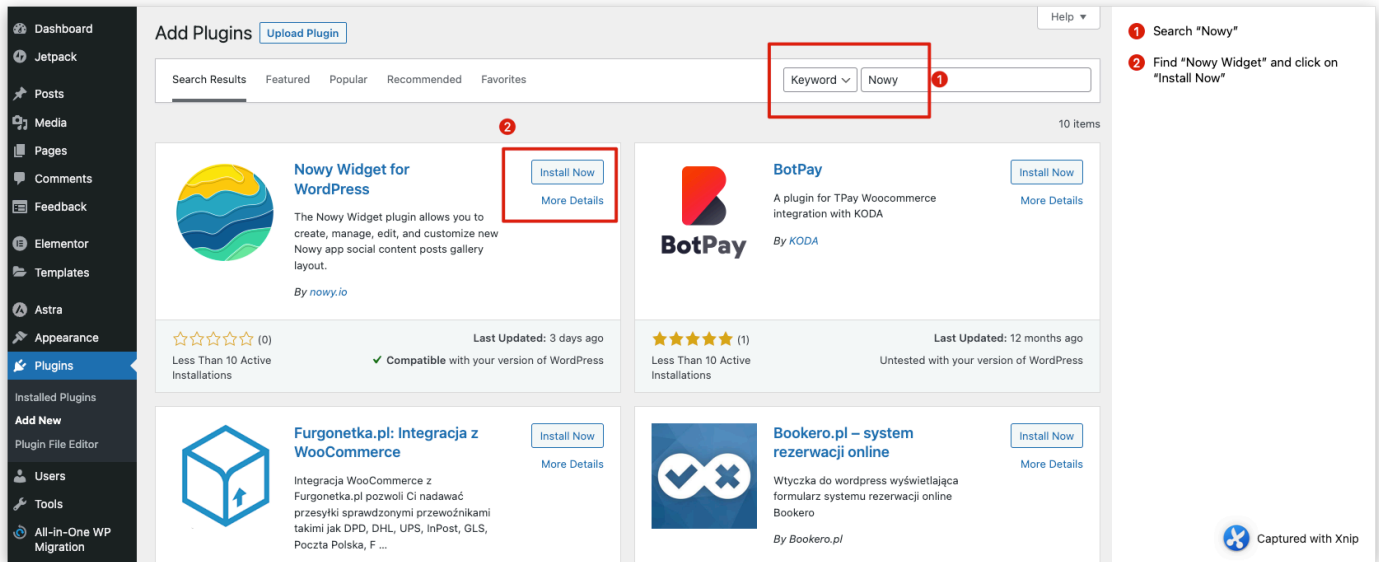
Dashboard
Jetpack
Posts
Media
Pages
Comments
Feedback
Elementor
Templates
Astra
Appearance
Plugins
Installed Plugins
Add New
Plugin File Editor
Users
Tools
All-in-One WP Migration

Add Plugins Upload Plugin

Help ▾

Search Results Featured Popular Recommended Favorites

Keyword Nowy 1

2

10 items

Nowy Widget for WordPress
Install Now
More Details
The Nowy Widget plugin allows you to create, manage, edit, and customize new Nowy app social content posts gallery layout.
By nowy.io
☆☆☆☆☆ (0)
Less Than 10 Active Installations
Last Updated: 3 days ago
✓ Compatible with your version of WordPress

BotPay
Install Now
More Details
A plugin for TPay Woocommerce integration with KODA
By KODA
BotPay
★★★★★ (1)
Less Than 10 Active Installations
Last Updated: 12 months ago
Untested with your version of WordPress

Furgonetka.pl: Integracja z WooCommerce
Install Now
More Details
Integracja WooCommerce z Furgonetka.pl pozwoli Ci nadawać przesyłki sprawdzonymi przewoźnikami takimi jak DPD, DHL, UPS, InPost, GLS, Poczta Polska, F ...

Bookero.pl – system rezerwacji online
Install Now
More Details
Wtyczka do wordpress wyświetlająca formularz systemu rezerwacji online Bookero
By Bookero.pl

1 Search "Nowy"
2 Find "Nowy Widget" and click on "Install Now"

Captured with Xnip